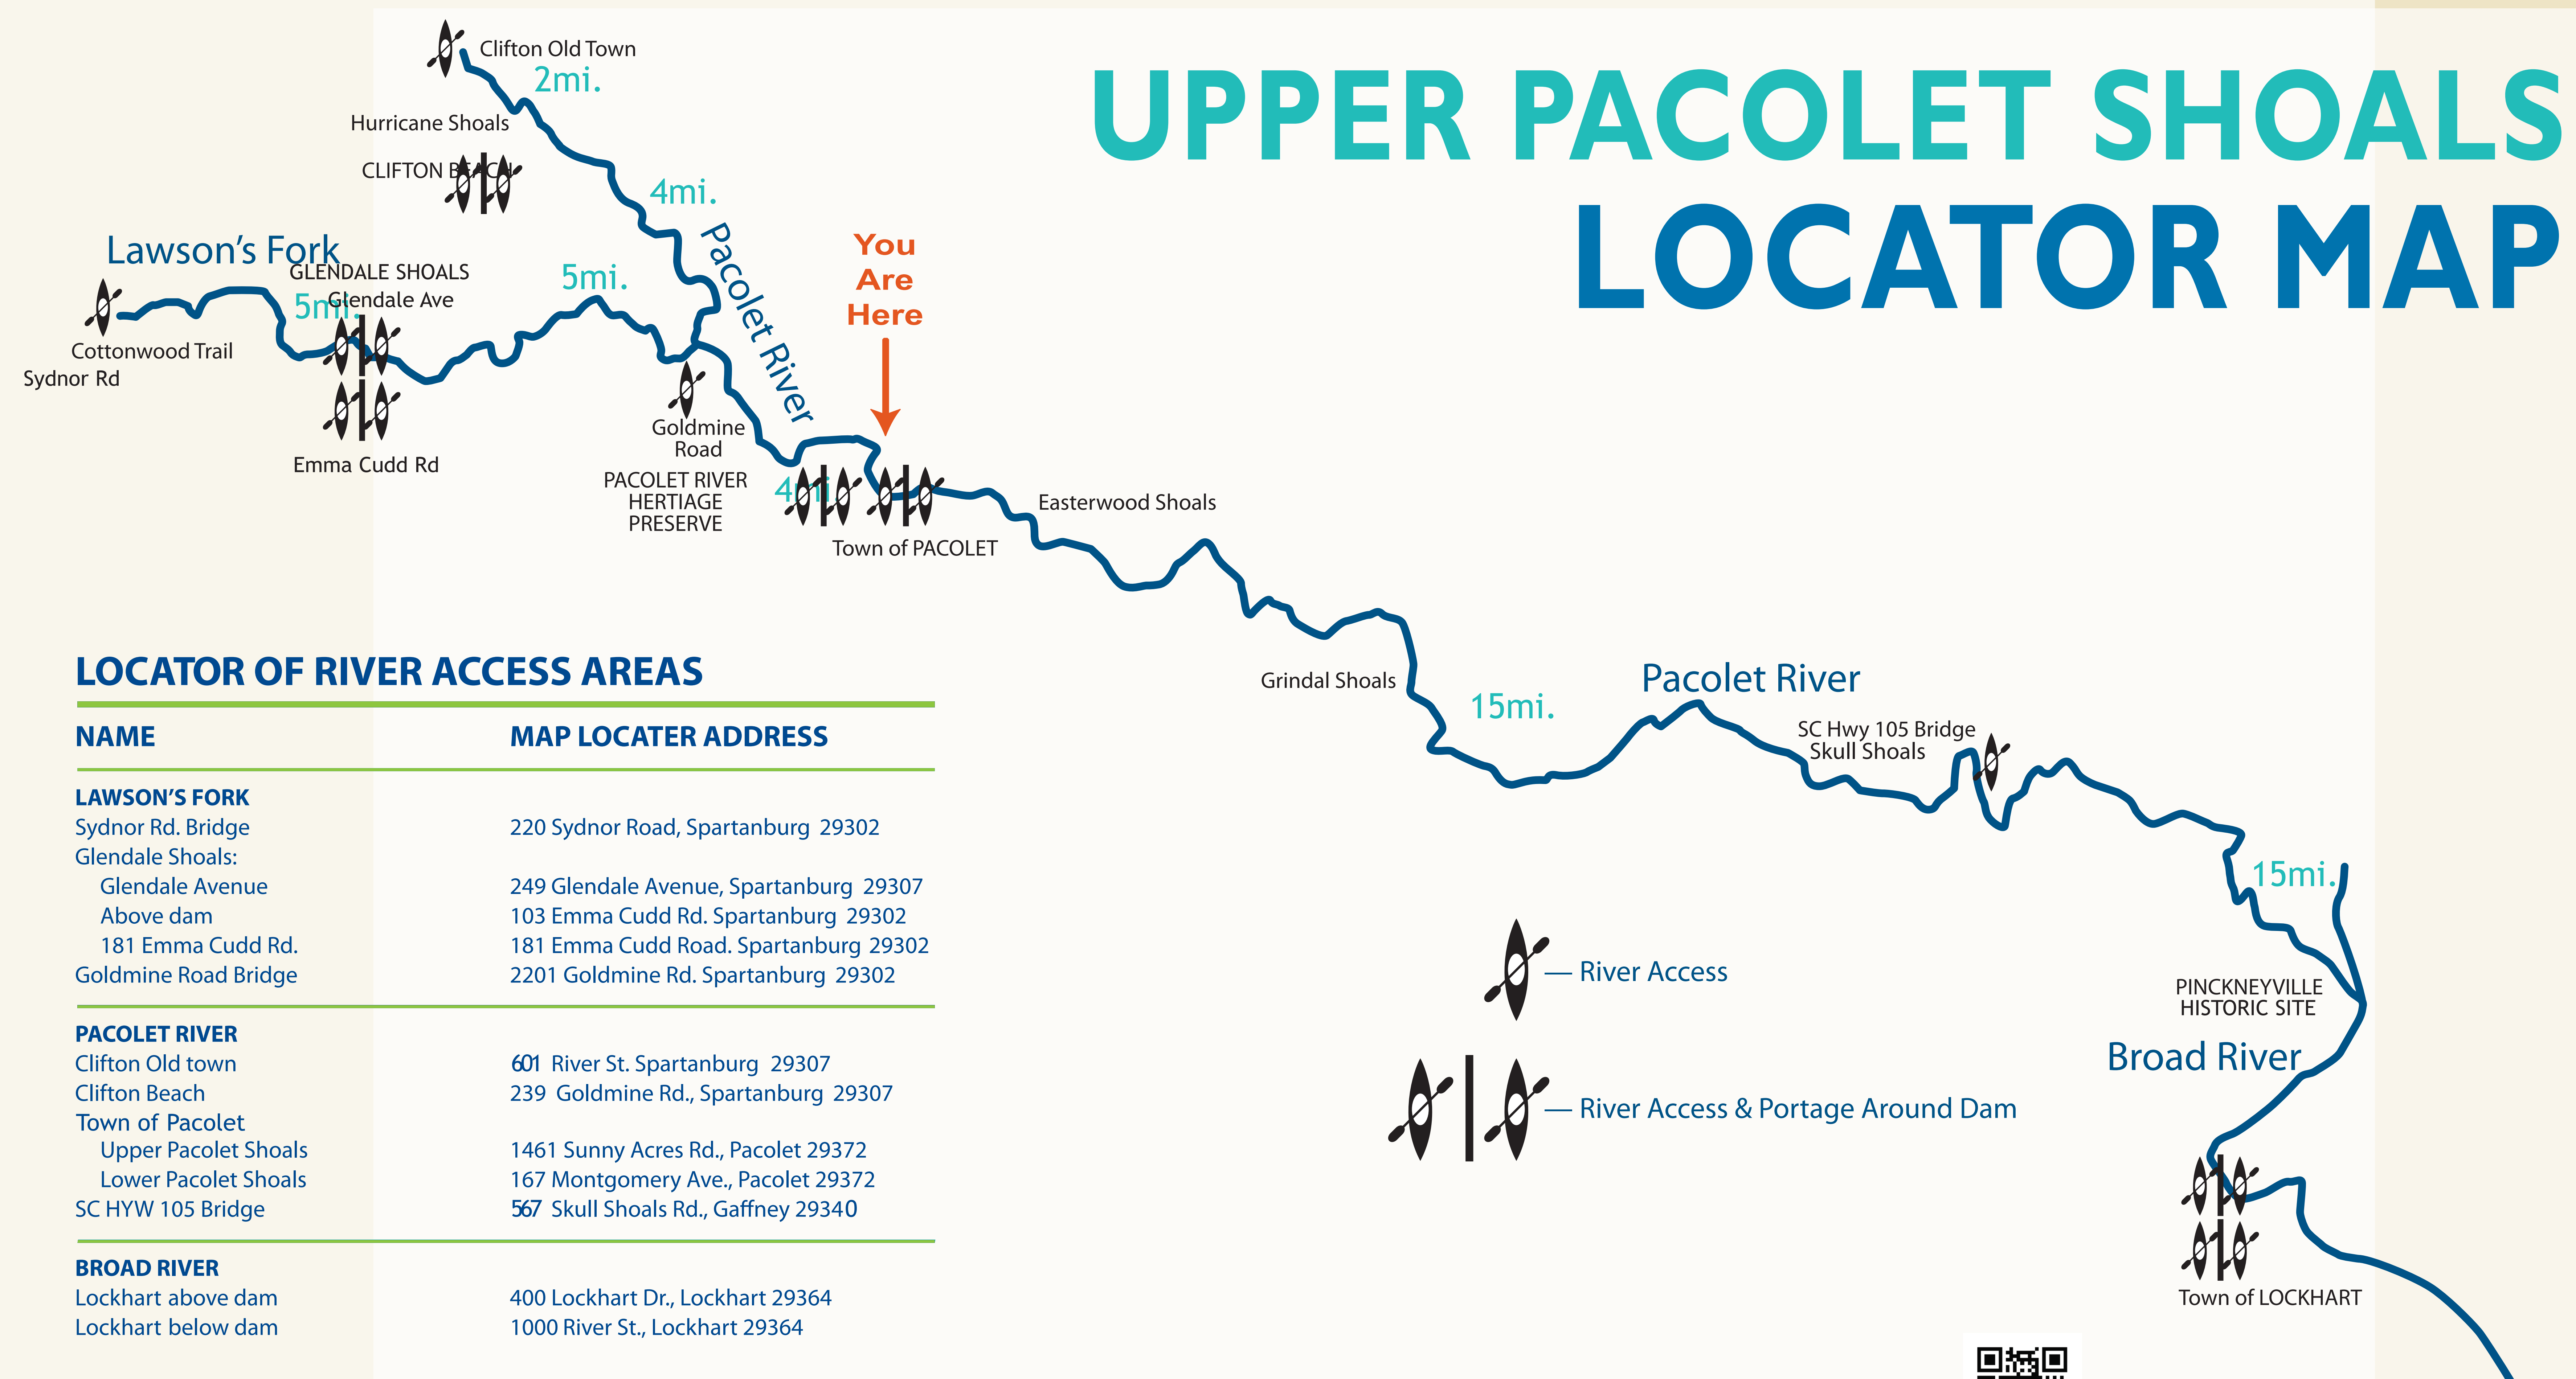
UPPER PACOLET SHOALS
LOCATOR MAP

Clifton Old Town
2mi.
Hurricane Shoals
CLIFTON BEACH
4mi.
Pacolet River
Lawson's Fork
GLENDALE SHOALS
5mi.
Glendale Ave
5mi.
Cottonwood Trail
Sydnor Rd
Emma Cudd Rd
Goldmine Road
PACOLET RIVER HERTIAGE PRESERVE
You Are Here
4mi.
Town of PACOLET
Easterwood Shoals
Grindal Shoals
15mi.
Pacolet River
SC Hwy 105 Bridge
Skull Shoals
15mi.
PINCKNEYVILLE HISTORIC SITE
Broad River
Town of LOCKHART

— River Access
— River Access & Portage Around Dam

LOCATOR OF RIVER ACCESS AREAS

| NAME | MAP LOCATER ADDRESS |
|---|---|
| LAWSON'S FORK | |
| Sydnor Rd. Bridge | 220 Sydnor Road, Spartanburg 29302 |
| Glendale Shoals: | |
| Glendale Avenue | 249 Glendale Avenue, Spartanburg 29307 |
| Above dam | 103 Emma Cudd Rd. Spartanburg 29302 |
| 181 Emma Cudd Rd. | 181 Emma Cudd Road. Spartanburg 29302 |
| Goldmine Road Bridge | 2201 Goldmine Rd. Spartanburg 29302 |
| PACOLET RIVER | |
| Clifton Old town | 601 River St. Spartanburg 29307 |
| Clifton Beach | 239 Goldmine Rd., Spartanburg 29307 |
| Town of Pacolet | |
| Upper Pacolet Shoals | 1461 Sunny Acres Rd., Pacolet 29372 |
| Lower Pacolet Shoals | 167 Montgomery Ave., Pacolet 29372 |
| SC HYW 105 Bridge | 567 Skull Shoals Rd., Gaffney 29340 |
| BROAD RIVER | |
| Lockhart above dam | 400 Lockhart Dr., Lockhart 29364 |
| Lockhart below dam | 1000 River St., Lockhart 29364 |